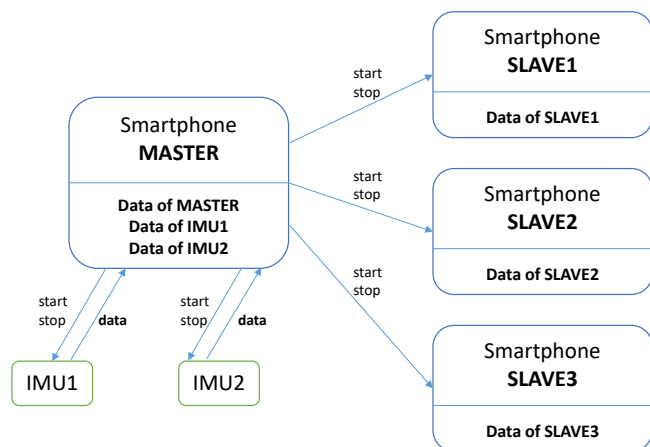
Smartphone
**MASTER**

**Data of MASTER**
**Data of IMU1**
**Data of IMU2**

start
stop

start
stop

start
stop

Smartphone
**SLAVE1**

**Data of SLAVE1**

Smartphone
**SLAVE2**

**Data of SLAVE2**

Smartphone
**SLAVE3**

**Data of SLAVE3**

start
stop

**data**

start
stop

**data**

IMU1

IMU2